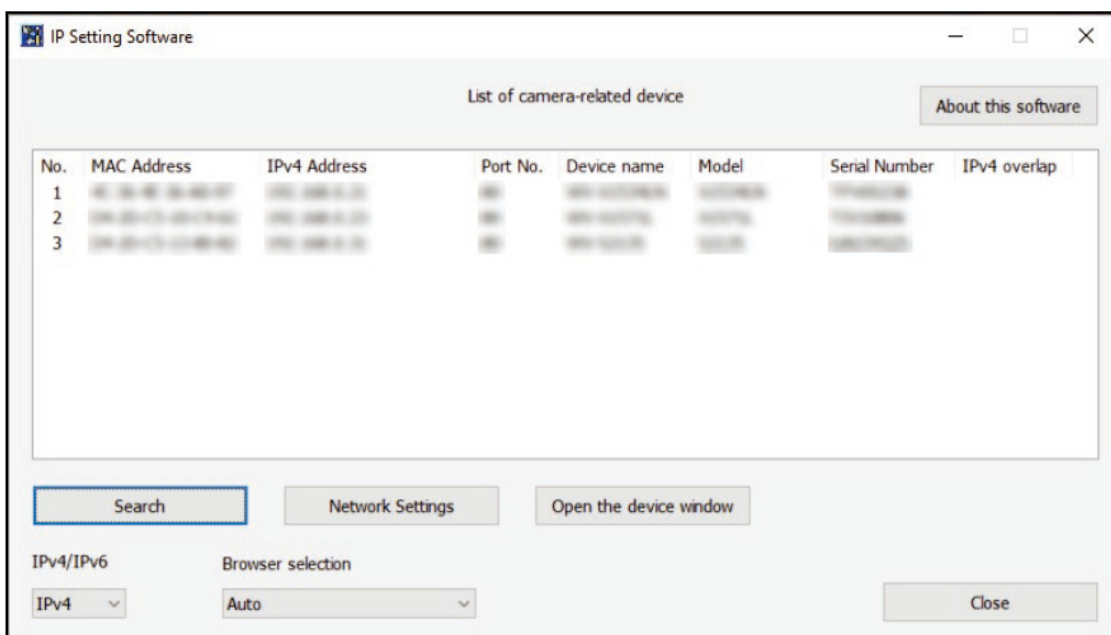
IP Setting Software

List of camera-related device

About this software

| No. | MAC Address | IPv4 Address | Port No. | Device name | Model | Serial Number | IPv4 overlap |
|---|---|---|---|---|---|---|---|
| 1 | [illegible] | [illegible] | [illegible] | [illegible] | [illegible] | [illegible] | |
| 2 | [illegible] | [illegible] | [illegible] | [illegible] | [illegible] | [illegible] | |
| 3 | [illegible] | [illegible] | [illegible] | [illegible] | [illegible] | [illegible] | |

Search

Network Settings

Open the device window

IPv4/IPv6

IPv4

Browser selection

Auto

Close